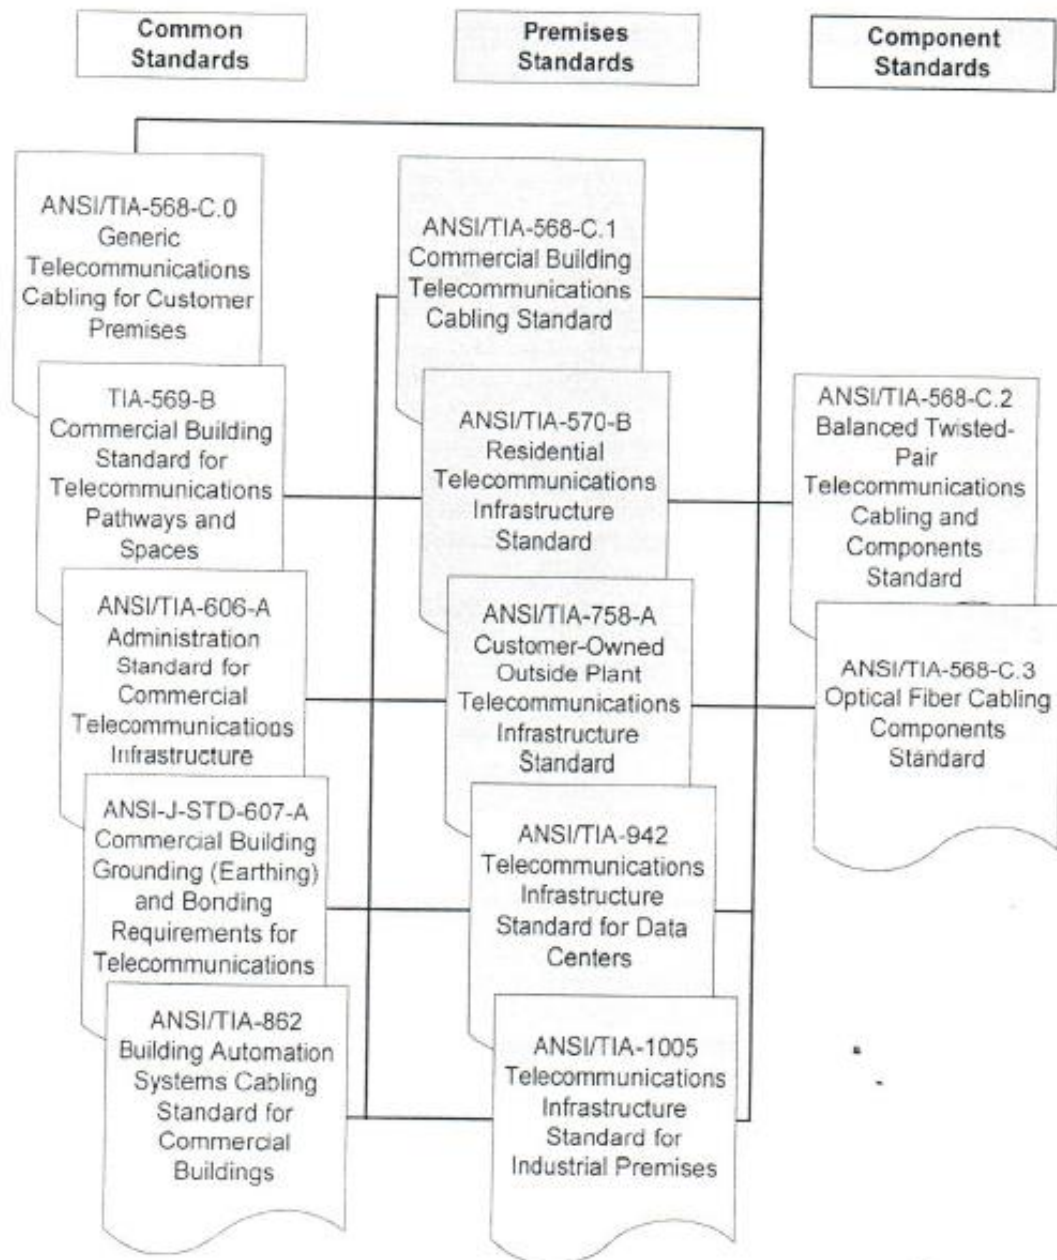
Common Standards

Premises Standards

Component Standards

ANSI/TIA-568-C.0 Generic Telecommunications Cabling for Customer Premises

TIA-569-B Commercial Building Standard for Telecommunications Pathways and Spaces

ANSI/TIA-606-A Administration Standard for Commercial Telecommunications Infrastructure

ANSI-J-STD-607-A Commercial Building Grounding (Earthing) and Bonding Requirements for Telecommunications

ANSI/TIA-862 Building Automation Systems Cabling Standard for Commercial Buildings

ANSI/TIA-568-C.1 Commercial Building Telecommunications Cabling Standard

ANSI/TIA-570-B Residential Telecommunications Infrastructure Standard

ANSI/TIA-758-A Customer-Owned Outside Plant Telecommunications Infrastructure Standard

ANSI/TIA-942 Telecommunications Infrastructure Standard for Data Centers

ANSI/TIA-1005 Telecommunications Infrastructure Standard for Industrial Premises

ANSI/TIA-568-C.2 Balanced Twisted-Pair Telecommunications Cabling and Components Standard

ANSI/TIA-568-C.3 Optical Fiber Cabling Components Standard